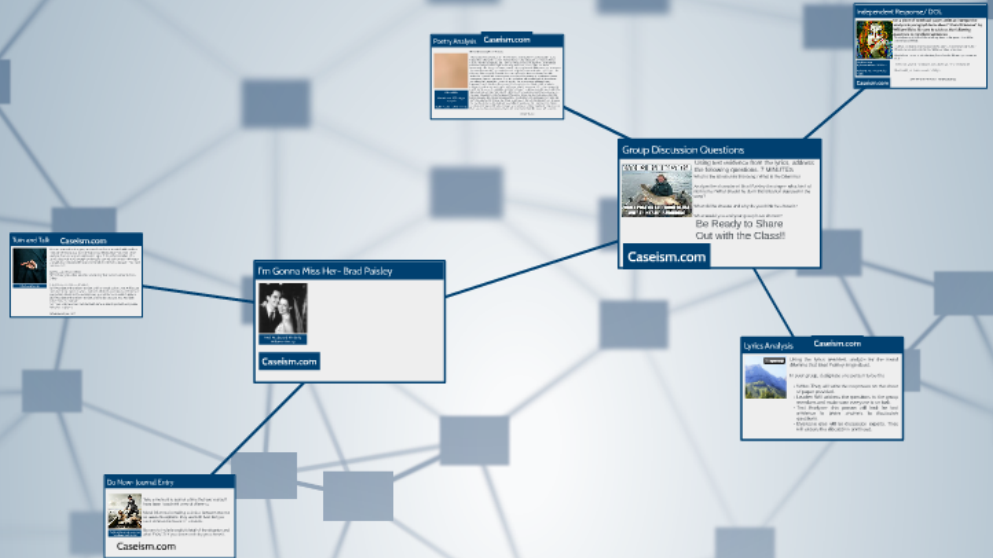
Poetry Analysis

Caseism.com

Independent Response/ DOL

Caseism.com

Group Discussion Questions

Using text evidence from the lyrics, address the following questions. 7 MINUTES.

Be Ready to Share Out with the Class!!

Caseism.com

Turn and Talk

Caseism.com

I'm Gonna Miss Her- Brad Paisley

Caseism.com

Lyrics Analysis

Caseism.com

Do Now- Journal Entry

Caseism.com